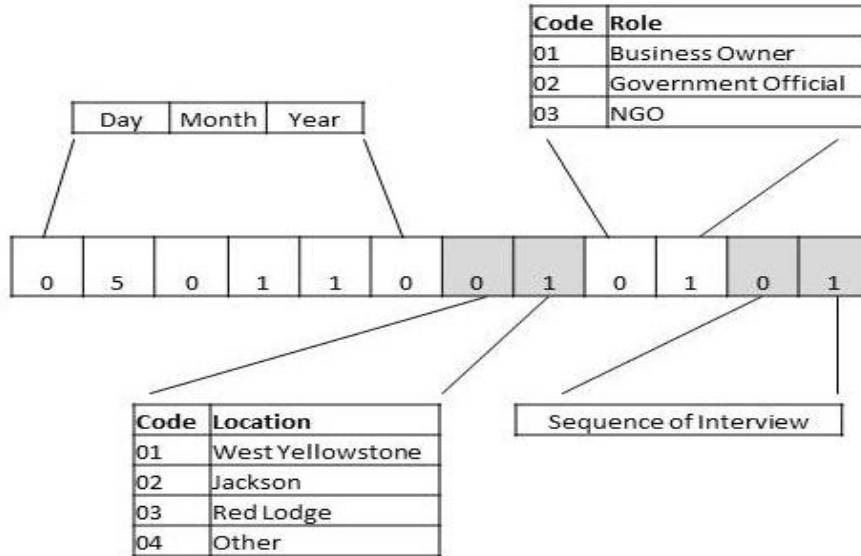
| Code | Role |
|---|---|
| 01 | Business Owner |
| 02 | Government Official |
| 03 | NGO |

| Day | Month | Year |
|---|---|---|

| 0 | 5 | 0 | 1 | 1 | 0 | 0 | 1 | 0 | 1 | 0 | 1 |
|---|---|---|---|---|---|---|---|---|---|---|---|

| Code | Location |
|---|---|
| 01 | West Yellowstone |
| 02 | Jackson |
| 03 | Red Lodge |
| 04 | Other |

Sequence of Interview